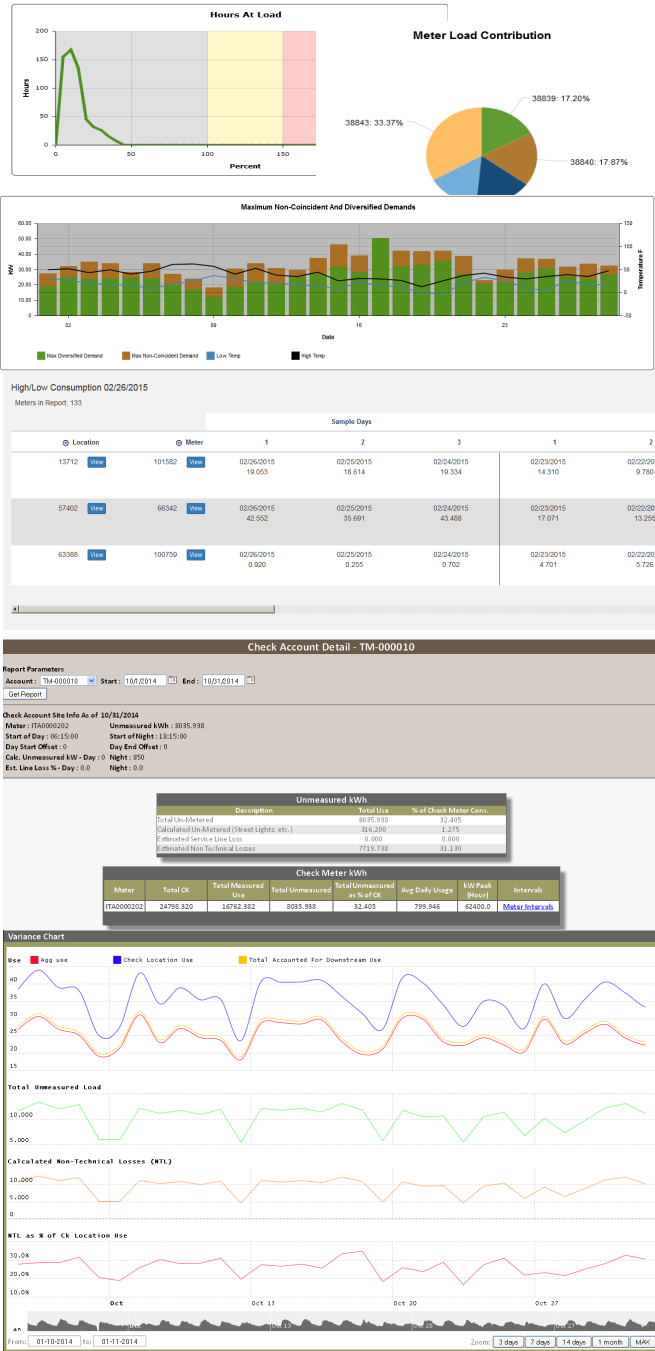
Hours At Load

200
150
100
50
0

Hours

0 50 100 150

Percent

Meter Load Contribution

38839: 17.20%
38843: 33.37%
38840: 17.87%

Maximum Non-Coincident And Diversified Demands

60.00
50.00
40.00
30.00
20.00
10.00
0.00

KW

150
100
50
0
-50

Temperature F

02 09 16 23

Date

Max Diversified Demand   Max Non-Coincident Demand   Low Temp   High Temp

High/Low Consumption 02/26/2015

Meters in Report: 133

| Location | | Meter | | 1 | 2 | 3 | 1 | 2 |
|---|---|---|---|---|---|---|---|---|
| | | | | Sample Days | | | | |
| 13712 | View | 101582 | View | 02/26/2015 19.053 | 02/25/2015 18.614 | 02/24/2015 19.334 | 02/23/2015 14.310 | 02/22/20 9.780 |
| 57402 | View | 66342 | View | 02/26/2015 42.552 | 02/25/2015 35.691 | 02/24/2015 43.486 | 02/23/2015 17.071 | 02/22/20 13.255 |
| 63388 | View | 100759 | View | 02/26/2015 0.920 | 02/25/2015 0.255 | 02/24/2015 0.702 | 02/23/2015 4.701 | 02/22/20 5.726 |

Check Account Detail - TM-000010

Report Parameters
Account : TM-000010 Start : 10/1/2014 End : 10/31/2014
Get Report

Check Account Site Info As of 10/31/2014
Meter : ITA0000202 Unmeasured kWh : 8035.938
Start of Day : 06:15:00 Start of Night : 18:15:00
Day Start Offset : 0 Day End Offset : 0
Calc. Unmeasured kW - Day : 0 Night : 850
Est. Line Loss % - Day : 0.0 Night : 0.0

Unmeasured kWh

| Description | Total Use | % of Check Meter Cons. |
|---|---|---|
| Total Un-Metered | 8035.938 | 32.405 |
| Calculated Un-Metered (Street Lights, etc.) | 316.200 | 1.275 |
| Estimated Service Line Loss | 0.000 | 0.000 |
| Estimated Non Technical Losses | 7719.738 | 31.130 |

Check Meter kWh

| Meter | Total CK | Total Measured Use | Total Unmeasured | Total Unmeasured as % of CK | Avg Daily Usage | kW Peak (Hour) | Intervals |
|---|---|---|---|---|---|---|---|
| ITA0000202 | 24798.320 | 16762.382 | 8035.938 | 32.405 | 799.946 | 62400.0 | Meter Intervals |

Variance Chart

Use   Agg use   Check Location Use   Total Accounted For Downstream Use

40
35
30
25
20
15

Total Unmeasured Load

10.000
5.000

Calculated Non-Technical Losses (NTL)

10.000
5.000

NTL as % of Ck Location Use

30.0%
20.0%
10.0%

Oct   Oct 13   Oct 20   Oct 27

From: 01-10-2014 To: 01-11-2014

Zoom: 3 days 7 days 14 days 1 month MAX